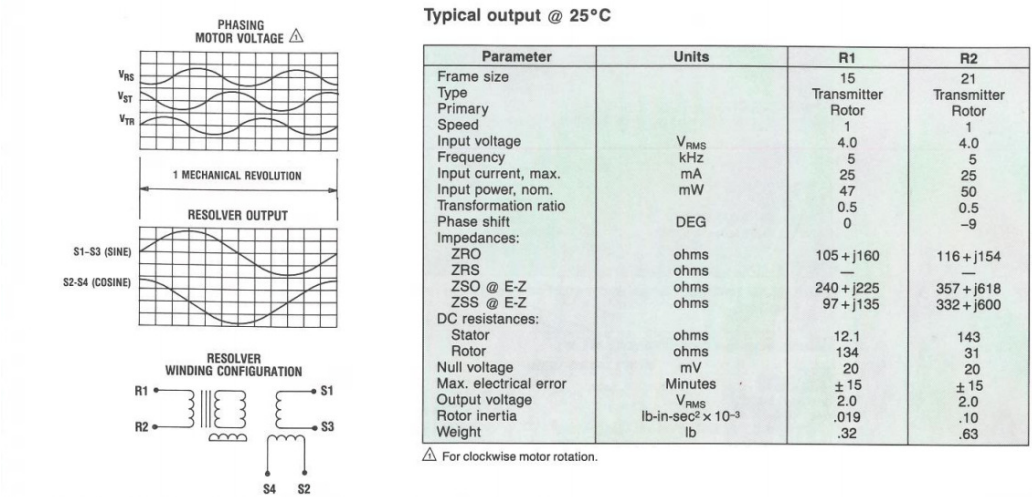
PHASING
MOTOR VOLTAGE ⚠

$V_{RS}$
$V_{ST}$
$V_{TR}$

1 MECHANICAL REVOLUTION

RESOLVER OUTPUT

S1–S3 (SINE)
S2-S4 (COSINE)

RESOLVER
WINDING CONFIGURATION

R1
R2
S1
S3
S4
S2

Typical output @ 25°C

| Parameter | Units | R1 | R2 |
|---|---|---|---|
| Frame size | | 15 | 21 |
| Type | | Transmitter | Transmitter |
| Primary | | Rotor | Rotor |
| Speed | | 1 | 1 |
| Input voltage | $V_{RMS}$ | 4.0 | 4.0 |
| Frequency | kHz | 5 | 5 |
| Input current, max. | mA | 25 | 25 |
| Input power, nom. | mW | 47 | 50 |
| Transformation ratio | | 0.5 | 0.5 |
| Phase shift | DEG | 0 | –9 |
| Impedances: | | | |
| ZRO | ohms | 105 + j160 | 116 + j154 |
| ZRS | ohms | — | — |
| ZSO @ E-Z | ohms | 240 + j225 | 357 + j618 |
| ZSS @ E-Z | ohms | 97 + j135 | 332 + j600 |
| DC resistances: | | | |
| Stator | ohms | 12.1 | 143 |
| Rotor | ohms | 134 | 31 |
| Null voltage | mV | 20 | 20 |
| Max. electrical error | Minutes | ± 15 | ± 15 |
| Output voltage | $V_{RMS}$ | 2.0 | 2.0 |
| Rotor inertia | lb-in-sec$^2$ × $10^{-3}$ | .019 | .10 |
| Weight | lb | .32 | .63 |

⚠ For clockwise motor rotation.